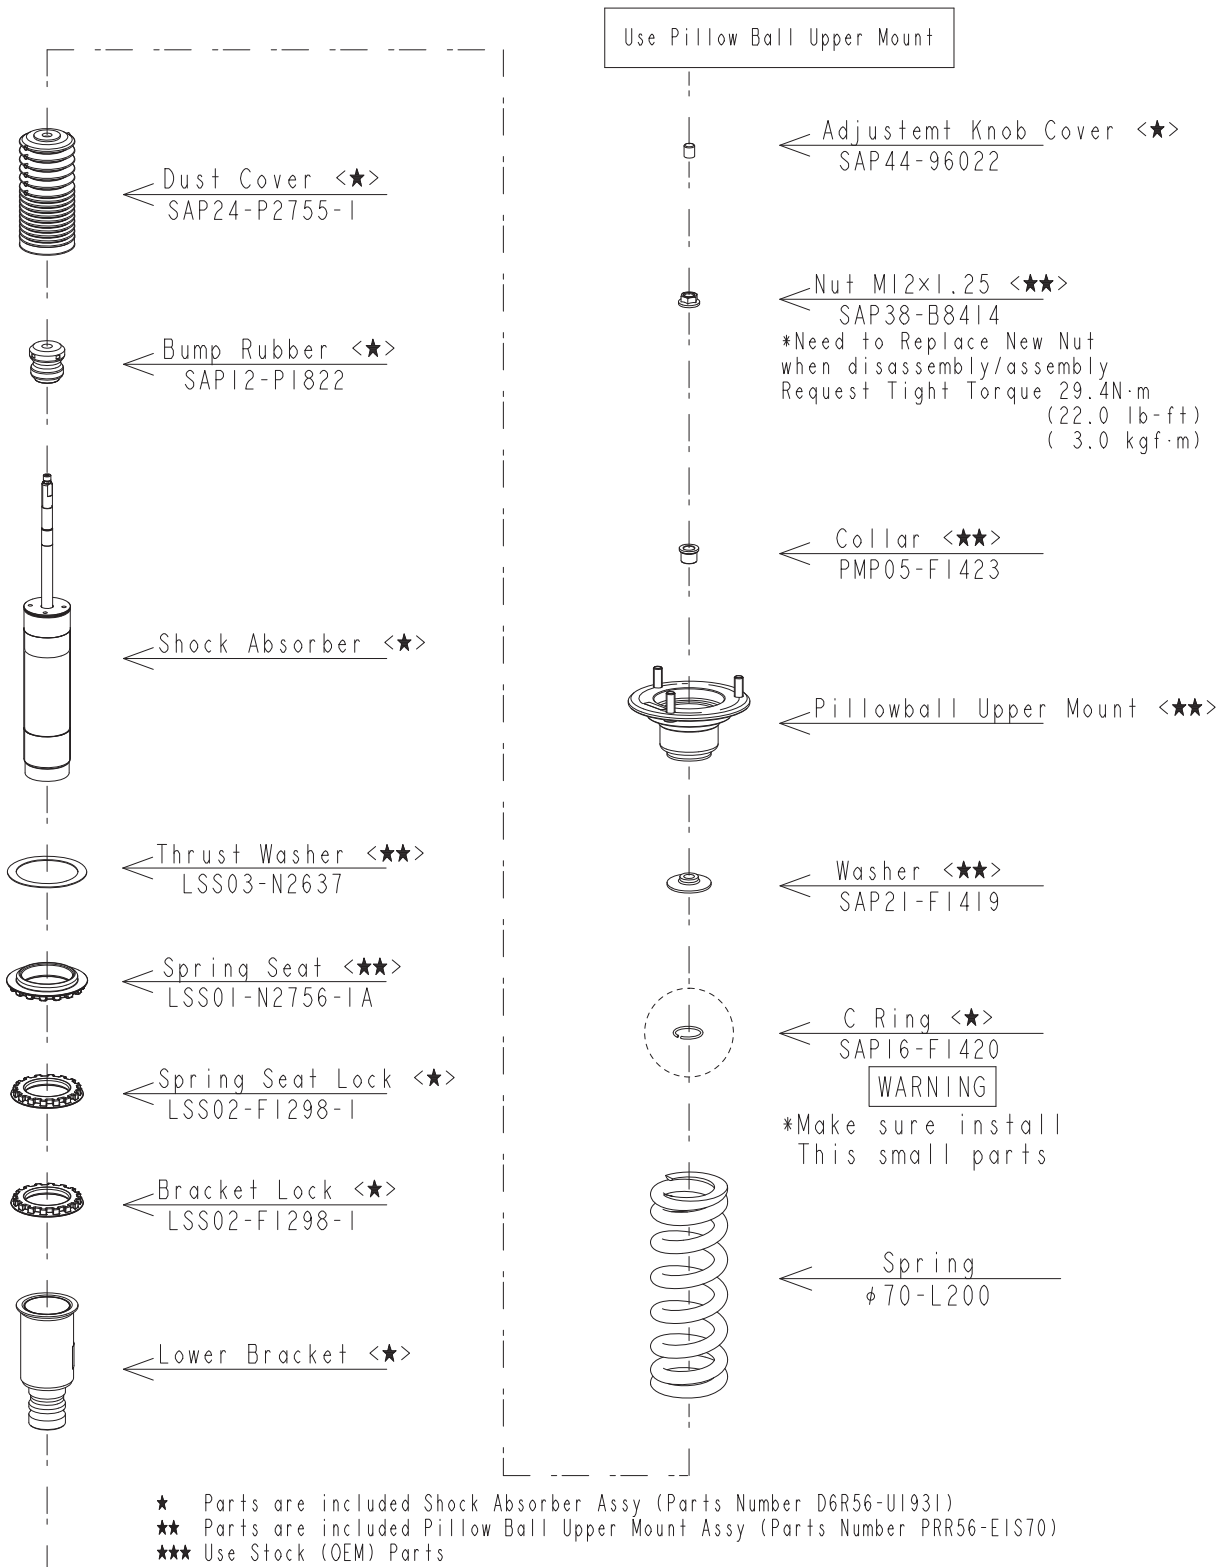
Use Pillow Ball Upper Mount

Dust Cover <★>
SAP24-P2755-1

Bump Rubber <★>
SAP12-P1822

Shock Absorber <★>

Thrust Washer <★★>
LSS03-N2637

Spring Seat <★★>
LSS01-N2756-1A

Spring Seat Lock <★>
LSS02-F1298-1

Bracket Lock <★>
LSS02-F1298-1

Lower Bracket <★>

Adjustemt Knob Cover <★>
SAP44-96022

Nut M12×1.25 <★★>
SAP38-B8414
*Need to Replace New Nut when disassembly/assembly
Request Tight Torque 29.4N·m
(22.0 lb-ft)
( 3.0 kgf·m)

Collar <★★>
PMP05-F1423

Pillowball Upper Mount <★★>

Washer <★★>
SAP21-F1419

C Ring <★>
SAP16-F1420
WARNING
*Make sure install
This small parts

Spring
$\phi$70-L200

★ Parts are included Shock Absorber Assy (Parts Number D6R56-U1931)
★★ Parts are included Pillow Ball Upper Mount Assy (Parts Number PRR56-E1S70)
★★★ Use Stock (OEM) Parts